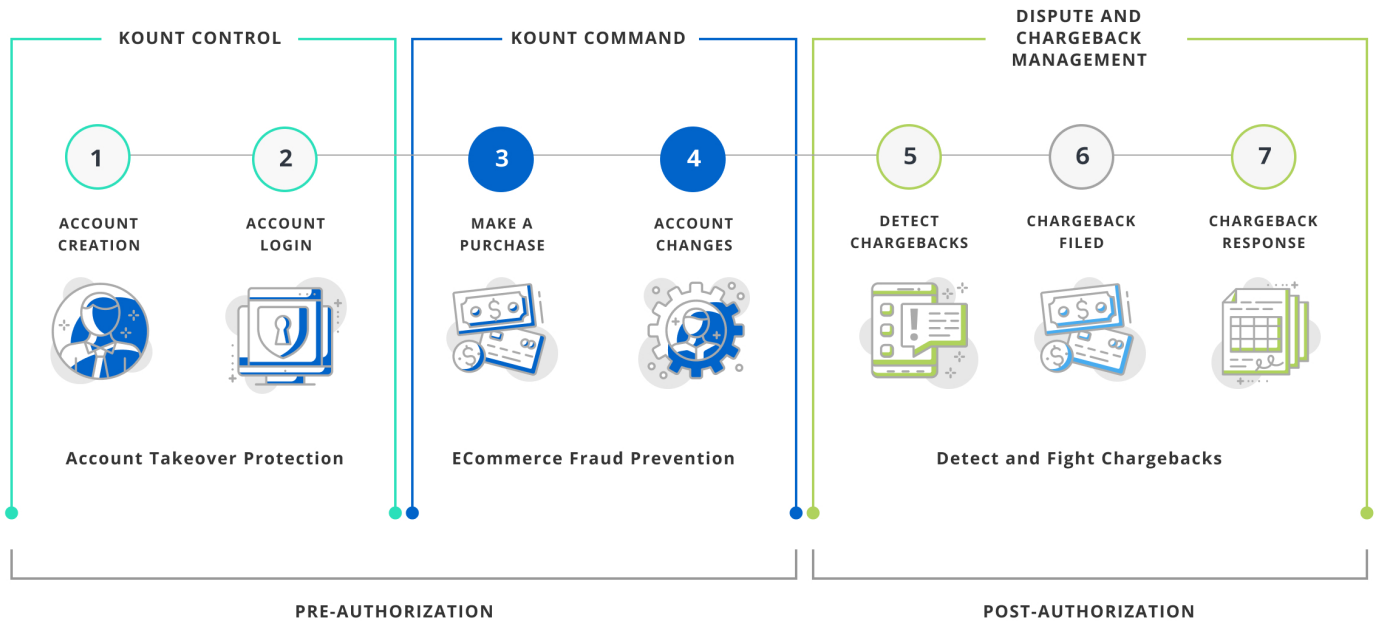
KOUNT CONTROL

KOUNT COMMAND

DISPUTE AND CHARGEBACK MANAGEMENT

1
ACCOUNT CREATION

2
ACCOUNT LOGIN

3
MAKE A PURCHASE

4
ACCOUNT CHANGES

5
DETECT CHARGEBACKS

6
CHARGEBACK FILED

7
CHARGEBACK RESPONSE

Account Takeover Protection

ECommerce Fraud Prevention

Detect and Fight Chargebacks

PRE-AUTHORIZATION

POST-AUTHORIZATION